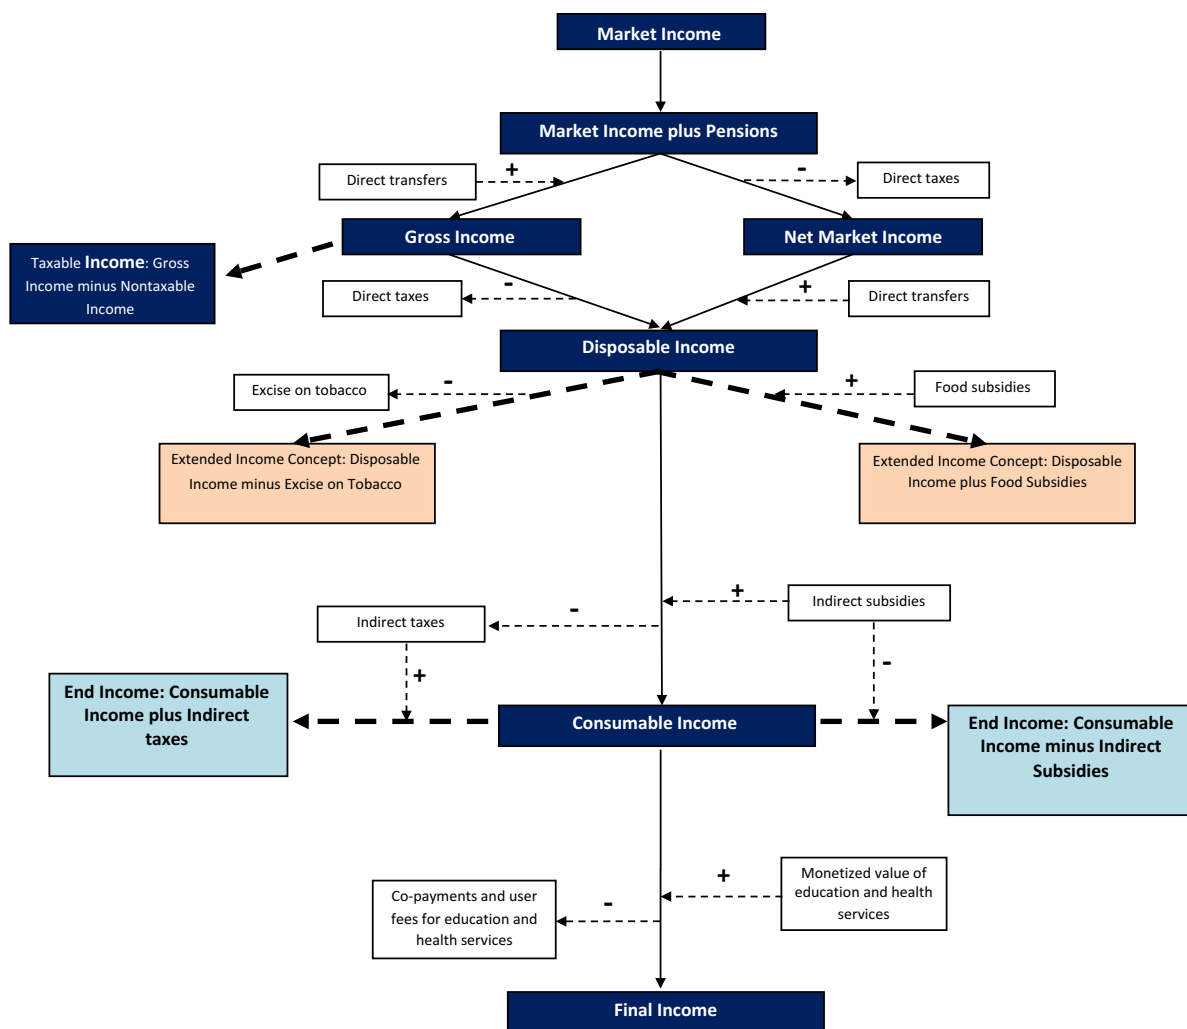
Market Income

Market Income plus Pensions

Direct transfers

+

-

Direct taxes

Gross Income

Net Market Income

Taxable Income: Gross Income minus Nontaxable Income

Direct taxes

-

+

Direct transfers

Disposable Income

Excise on tobacco

-

+

Food subsidies

Extended Income Concept: Disposable Income minus Excise on Tobacco

Extended Income Concept: Disposable Income plus Food Subsidies

+

Indirect subsidies

Indirect taxes

-

+

-

End Income: Consumable Income plus Indirect taxes

Consumable Income

End Income: Consumable Income minus Indirect Subsidies

+

Monetized value of education and health services

Co-payments and user fees for education and health services

-

Final Income